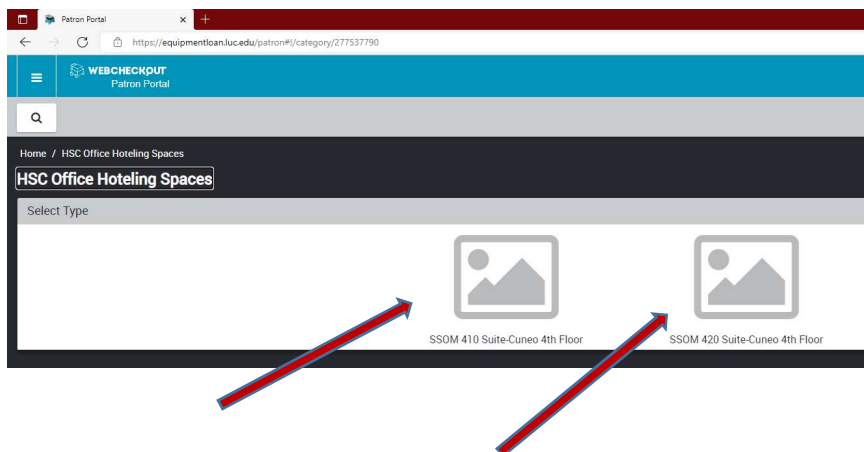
Patron Portal

https://equipmentloan.luc.edu/patron#!/category/277537790

WEBCHECKOUT
Patron Portal

Home / HSC Office Hoteling Spaces

HSC Office Hoteling Spaces

Select Type

SSOM 410 Suite-Cuneo 4th Floor

SSOM 420 Suite-Cuneo 4th Floor